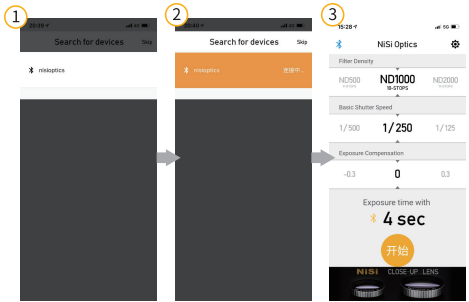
1

15:39

Search for devices

Skip

nisioptics

2

15:40

Search for devices

Skip

nisioptics

连接中...

3

15:28

NiSi Optics

Filter Density

ND500

ND1000

18-STOPS

ND2000

Basic Shutter Speed

1/500

1/250

1/125

Exposure Compensation

-0.3

0

0.3

Exposure time with

4 sec

开始

NiSi CLOSE UP LENS